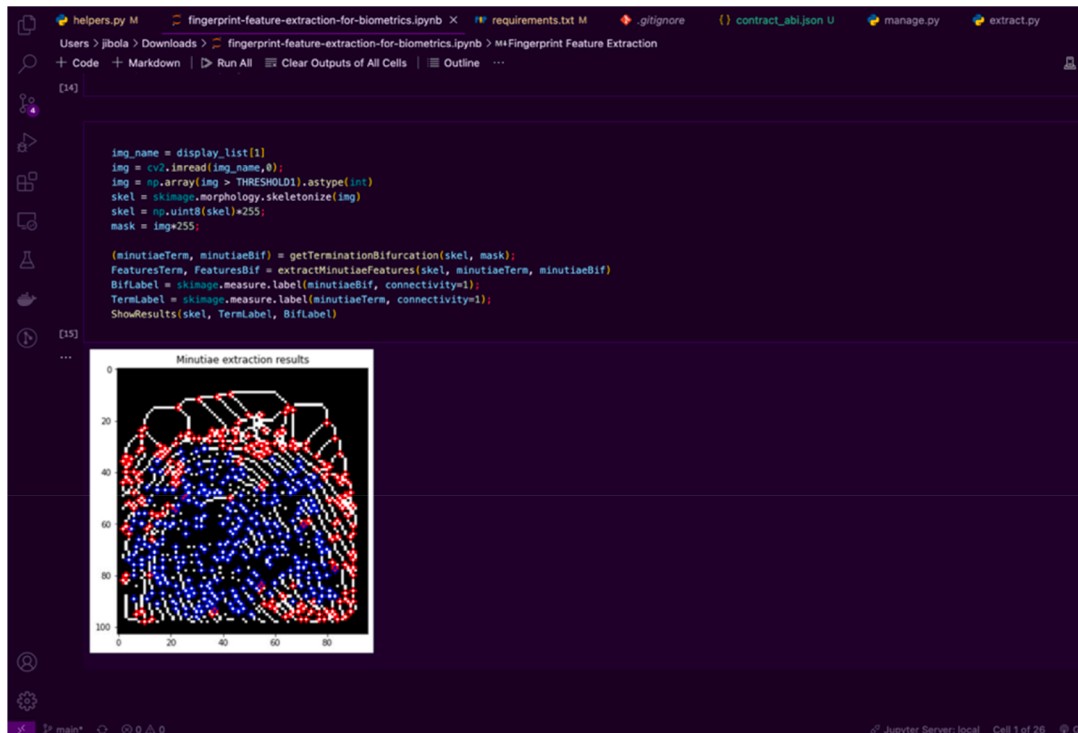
helpers.py M   fingerprint-feature-extraction-for-biometrics.ipynb ×   requirements.txt M   .gitignore   {} contract_abi.json U   manage.py   extract.py

Users > jibola > Downloads > fingerprint-feature-extraction-for-biometrics.ipynb > M↓ Fingerprint Feature Extraction

+ Code   + Markdown   ▷ Run All   Clear Outputs of All Cells   Outline   ···

[14]

img_name = display_list[1]
img = cv2.imread(img_name,0);
img = np.array(img > THRESHOLD1).astype(int)
skel = skimage.morphology.skeletonize(img)
skel = np.uint8(skel)*255;
mask = img*255;

(minutiaeTerm, minutiaeBif) = getTerminationBifurcation(skel, mask);
FeaturesTerm, FeaturesBif = extractMinutiaeFeatures(skel, minutiaeTerm, minutiaeBif)
BifLabel = skimage.measure.label(minutiaeBif, connectivity=1);
TermLabel = skimage.measure.label(minutiaeTerm, connectivity=1);
ShowResults(skel, TermLabel, BifLabel)

[15]
···

Minutiae extraction results

0
20
40
60
80
100

0   20   40   60   80

main*   ⊗ 0 ⚠ 0   Jupyter Server: local   Cell 1 of 26